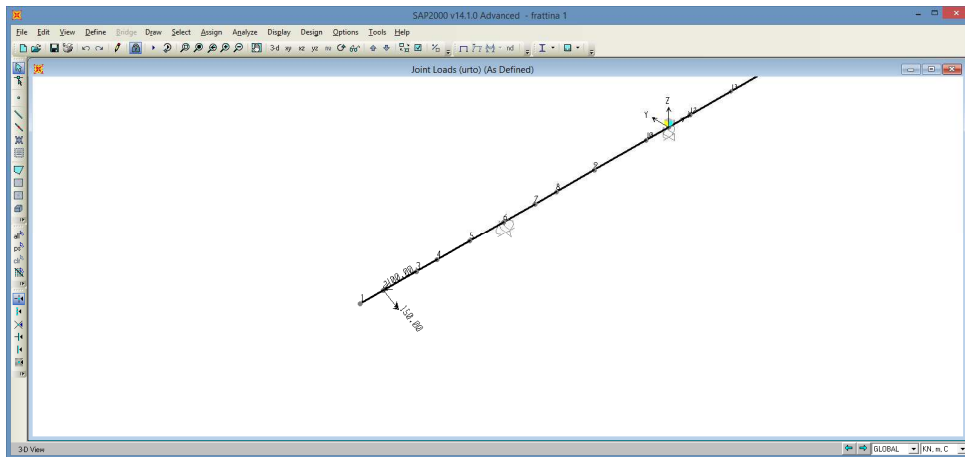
SAP2000 v14.1.0 Advanced - frattina 1

File Edit View Define Bridge Draw Select Assign Analyze Display Design Options Tools Help

3-d xy xz yz nv nd

Joint Loads (urto) (As Defined)

Z
Y
X

1
2
3
4
5
6
7
8
9
10
11
12
13

2100.000
110.000

3D View

GLOBAL
KN, m, C